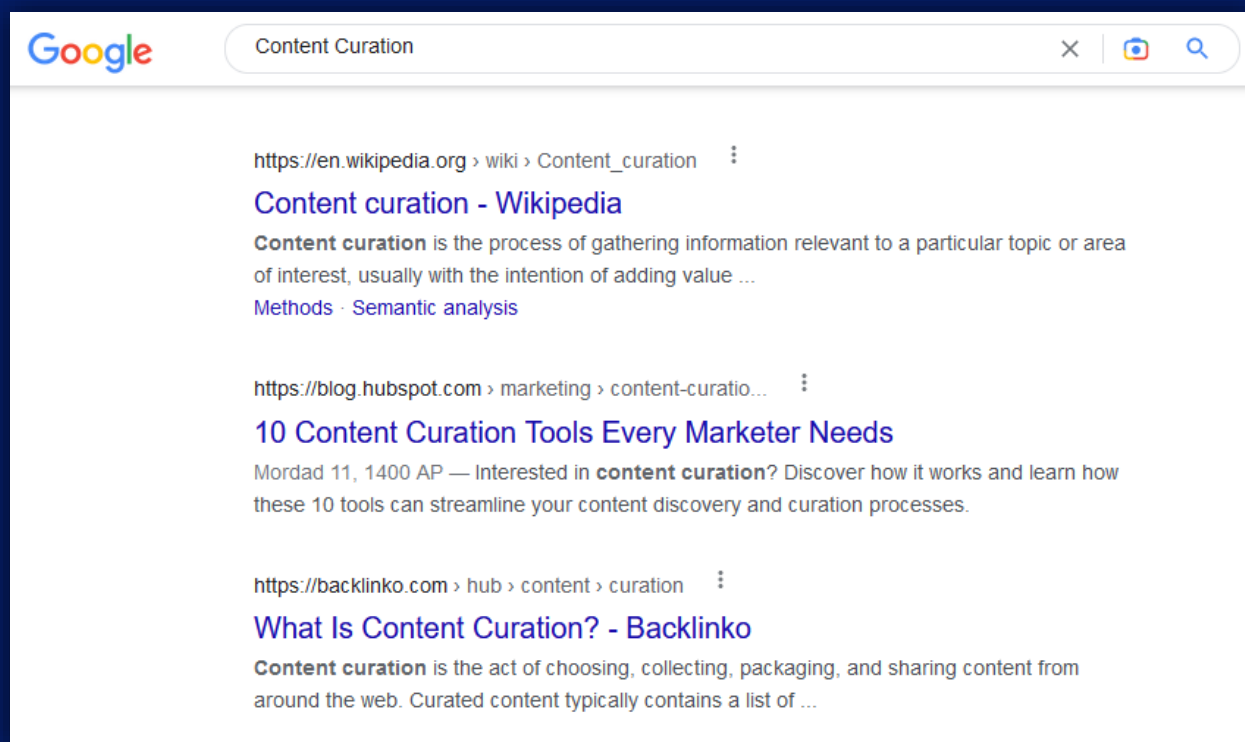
Google

Content Curation

https://en.wikipedia.org › wiki › Content_curation

Content curation - Wikipedia

Content curation is the process of gathering information relevant to a particular topic or area of interest, usually with the intention of adding value ...

Methods · Semantic analysis

https://blog.hubspot.com › marketing › content-curatio...

10 Content Curation Tools Every Marketer Needs

Mordad 11, 1400 AP — Interested in content curation? Discover how it works and learn how these 10 tools can streamline your content discovery and curation processes.

https://backlinko.com › hub › content › curation

What Is Content Curation? - Backlinko

Content curation is the act of choosing, collecting, packaging, and sharing content from around the web. Curated content typically contains a list of ...